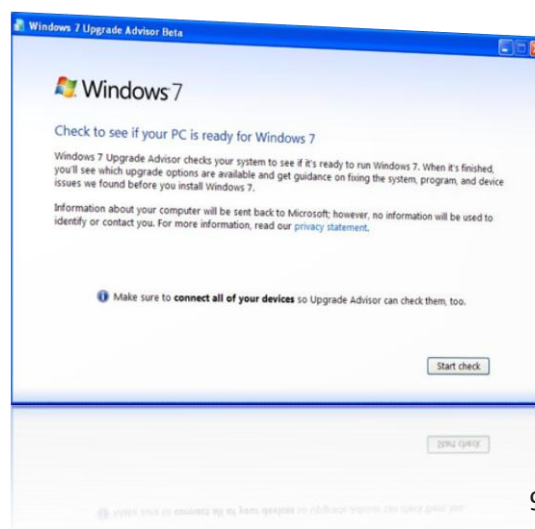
Windows 7 Upgrade Advisor Beta

Windows 7

Check to see if your PC is ready for Windows 7

Windows 7 Upgrade Advisor checks your system to see if it's ready to run Windows 7. When it's finished, you'll see which upgrade options are available and get guidance on fixing the system, program, and device issues we found before you install Windows 7.

Information about your computer will be sent back to Microsoft; however, no information will be used to identify or contact you. For more information, read our privacy statement.

Make sure to connect all of your devices so Upgrade Advisor can check them, too.

Start check